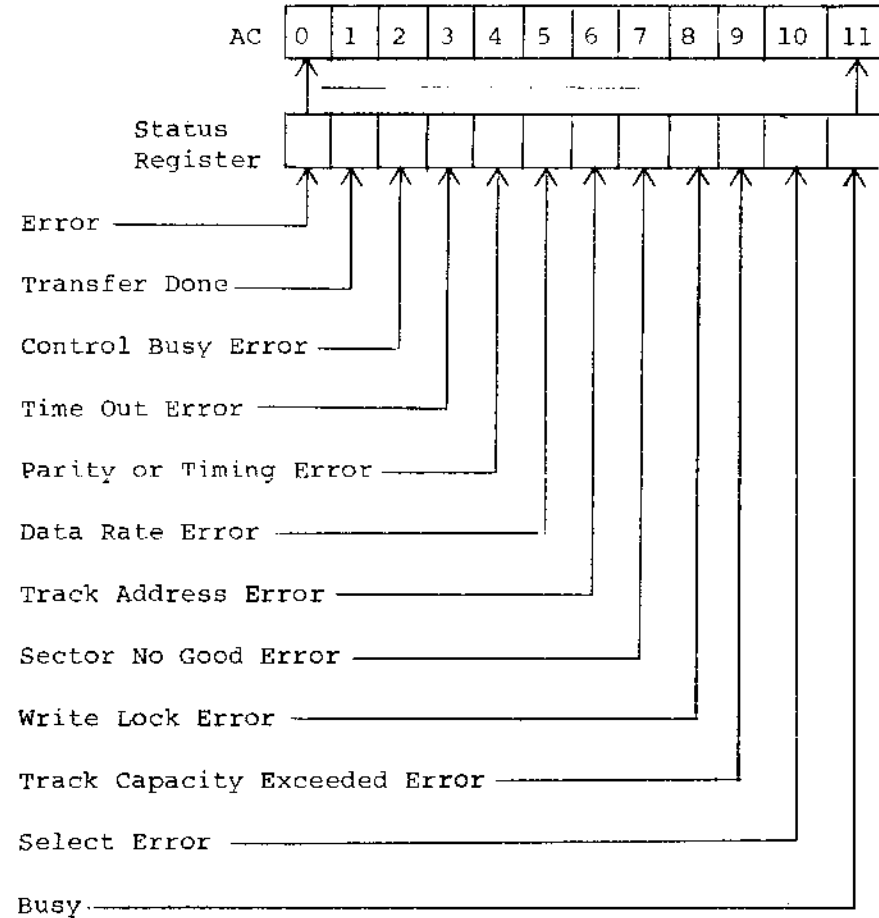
AC 0 1 2 3 4 5 6 7 8 9 10 11

Status Register

Error

Transfer Done

Control Busy Error

Time Out Error

Parity or Timing Error

Data Rate Error

Track Address Error

Sector No Good Error

Write Lock Error

Track Capacity Exceeded Error

Select Error

Busy